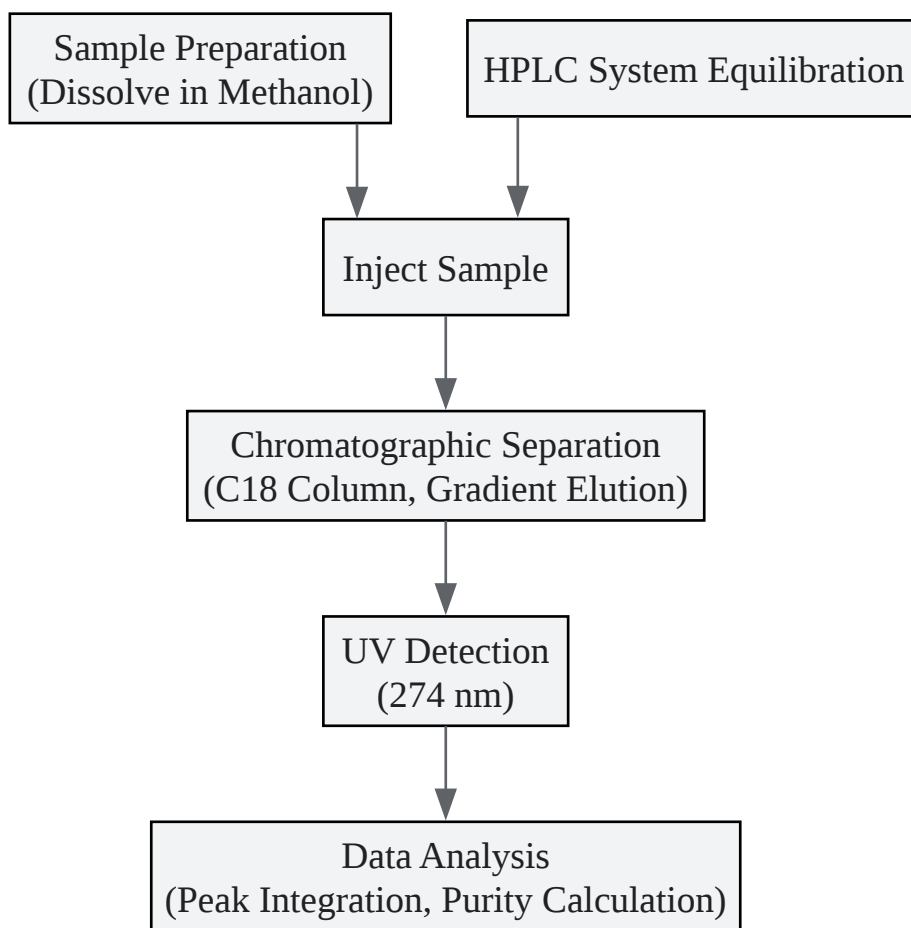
Sample Preparation
(Dissolve in Methanol)

HPLC System Equilibration

Inject Sample

Chromatographic Separation
(C18 Column, Gradient Elution)

UV Detection
(274 nm)

Data Analysis
(Peak Integration, Purity Calculation)